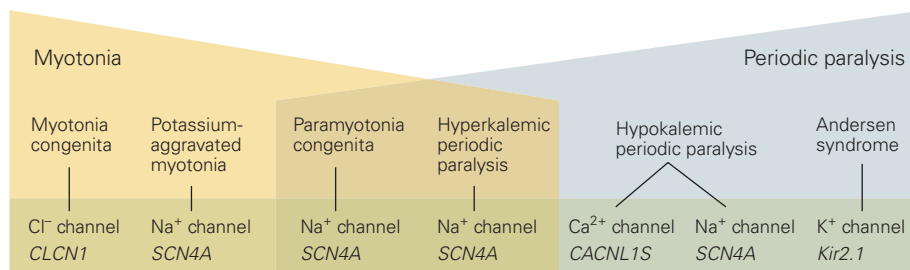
Myotonia

Periodic paralysis

Myotonia congenita

Potassium-aggravated myotonia

Paramyotonia congenita

Hyperkalemic periodic paralysis

Hypokalemic periodic paralysis

Andersen syndrome

$Cl^-$ channel
*CLCN1*

$Na^+$ channel
*SCN4A*

$Na^+$ channel
*SCN4A*

$Na^+$ channel
*SCN4A*

$Ca^{2+}$ channel
*CACNL1S*

$Na^+$ channel
*SCN4A*

$K^+$ channel
*Kir2.1*